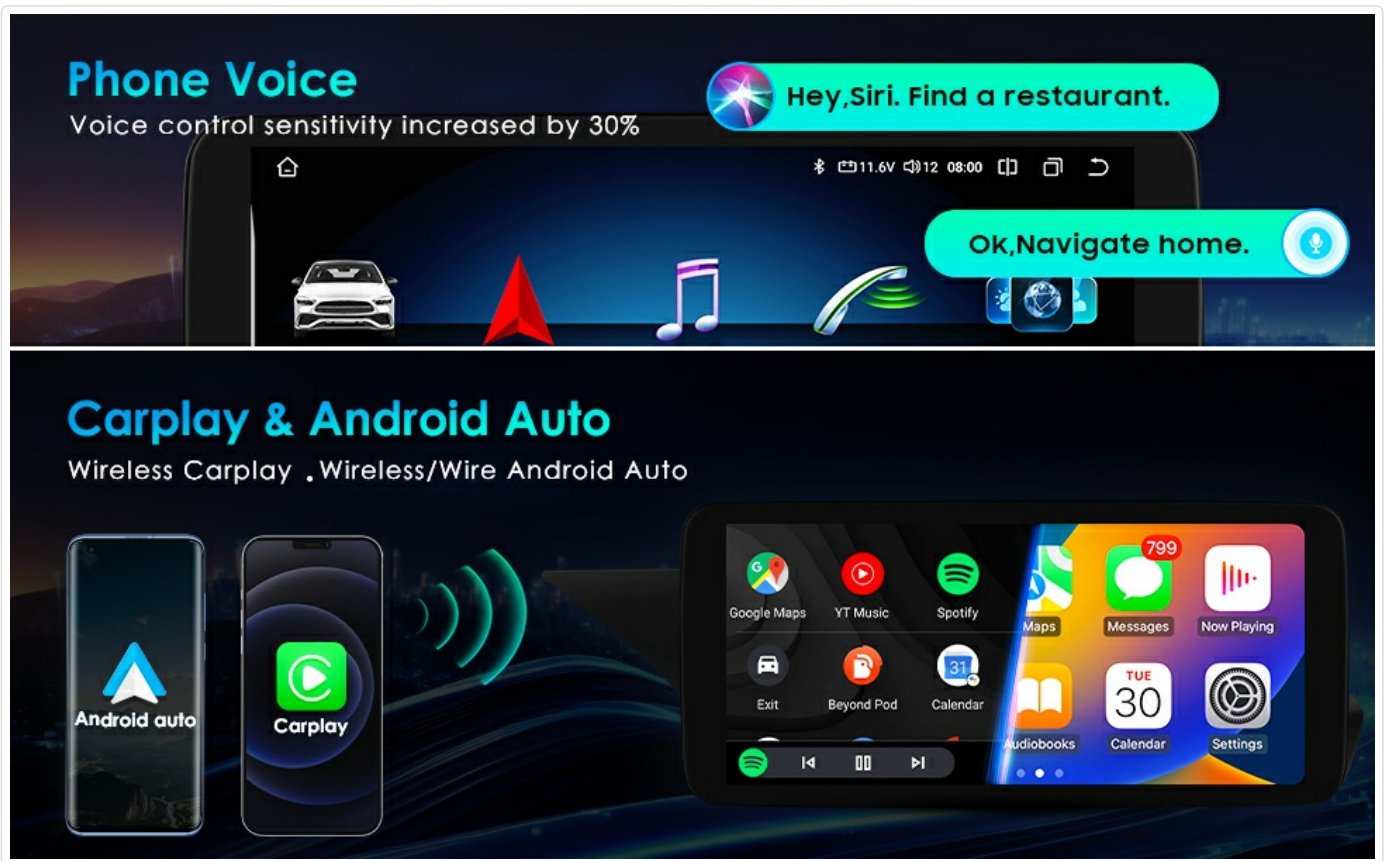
Phone Voice
Voice control sensitivity increased by 30%

Hey,Siri. Find a restaurant.

11.6V 12 08:00

Ok,Navigate home.

Carplay & Android Auto
Wireless Carplay .Wireless/Wire Android Auto

Android auto

Carplay

Google Maps
YT Music
Spotify
Exit
Beyond Pod
31
Calendar

Maps
799
Messages
Now Playing
Audiobooks
TUE
30
Calendar
Settings